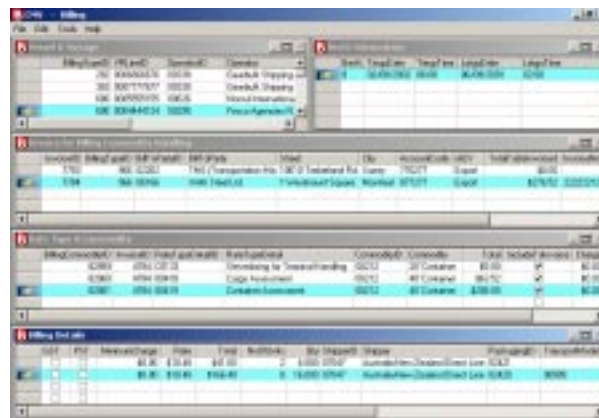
CMS - Billing
File Edit Tools Help

Vessel & Voyage

| | BillingSeqID | FRLineID | OperatorID | Operator |
|---|---|---|---|---|
| | 250 | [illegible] | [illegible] | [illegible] |
| | 300 | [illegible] | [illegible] | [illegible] |
| | 600 | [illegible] | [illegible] | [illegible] |
| | 600 | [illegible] | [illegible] | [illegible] |

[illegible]

| | BerthID | TimeDate | TimeTime | LeftDate | LeftTime |
|---|---|---|---|---|---|
| | 0 | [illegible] | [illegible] | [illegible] | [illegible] |

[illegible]

| | InvoiceID | BillingSeqID | BillOfLadeID | BillOfLade | Street | City | AccountCode | UEIV | TotalCalculated | AccountNo |
|---|---|---|---|---|---|---|---|---|---|---|
| | 5793 | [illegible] | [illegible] | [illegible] | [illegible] | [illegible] | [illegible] | Export | $0.00 | |
| | 5794 | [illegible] | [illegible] | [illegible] | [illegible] | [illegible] | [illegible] | Export | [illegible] | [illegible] |

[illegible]

| | BillingCommodityID | InvoiceID | RateSeqID | RateTypeDetail | CommodityID | Commodity | Total | Include | Invoice | Charge |
|---|---|---|---|---|---|---|---|---|---|---|
| | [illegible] | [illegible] | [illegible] | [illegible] | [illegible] | 20 Container | $0.00 | | | |
| | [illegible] | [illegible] | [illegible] | Cargo Assessment | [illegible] | 40 Container | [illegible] | | | |
| | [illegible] | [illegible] | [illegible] | Container Assessment | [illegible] | 40 Container | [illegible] | | | |

Billing Details

| | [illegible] | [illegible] | MeasureCharge | Rate | Total | NoUnits | | Qty Shipped | Shipper | PackageID | TransportMode |
|---|---|---|---|---|---|---|---|---|---|---|---|
| | | | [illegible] | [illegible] | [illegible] | 2 | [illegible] | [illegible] | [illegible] | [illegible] | |
| | | | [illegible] | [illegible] | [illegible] | 6 | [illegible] | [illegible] | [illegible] | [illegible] | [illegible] |